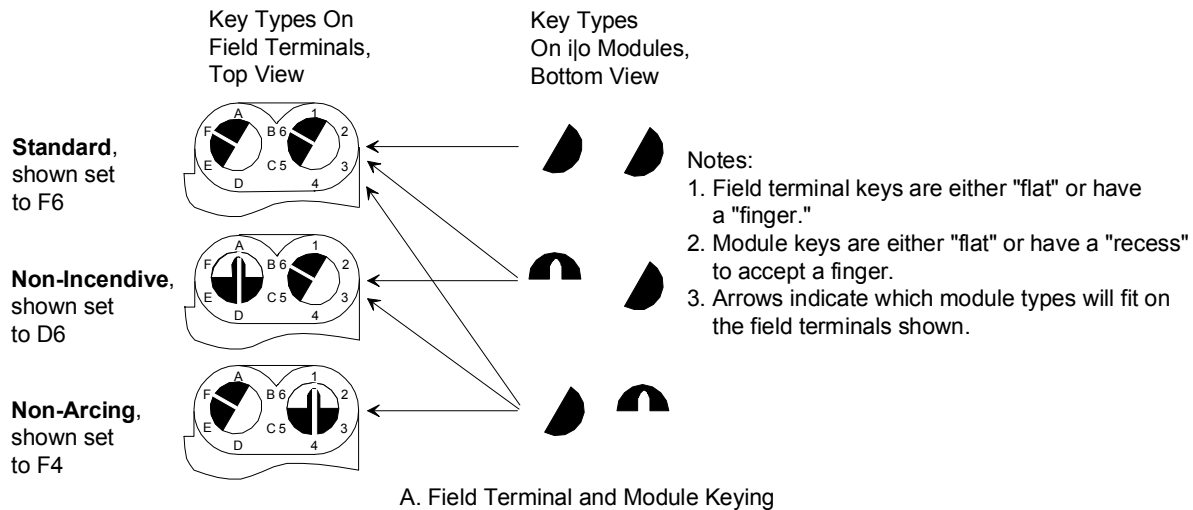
Key Types On Field Terminals, Top View

Key Types On i|o Modules, Bottom View

Standard, shown set to F6

A B 6 1 2 F E C 5 3 D 4

Non-Incendive, shown set to D6

A B 6 1 2 F E C 5 3 D 4

Non-Arcing, shown set to F4

A B 6 1 2 F E C 5 3 D 4

Notes:
1. Field terminal keys are either "flat" or have a "finger."
2. Module keys are either "flat" or have a "recess" to accept a finger.
3. Arrows indicate which module types will fit on the field terminals shown.

A. Field Terminal and Module Keying